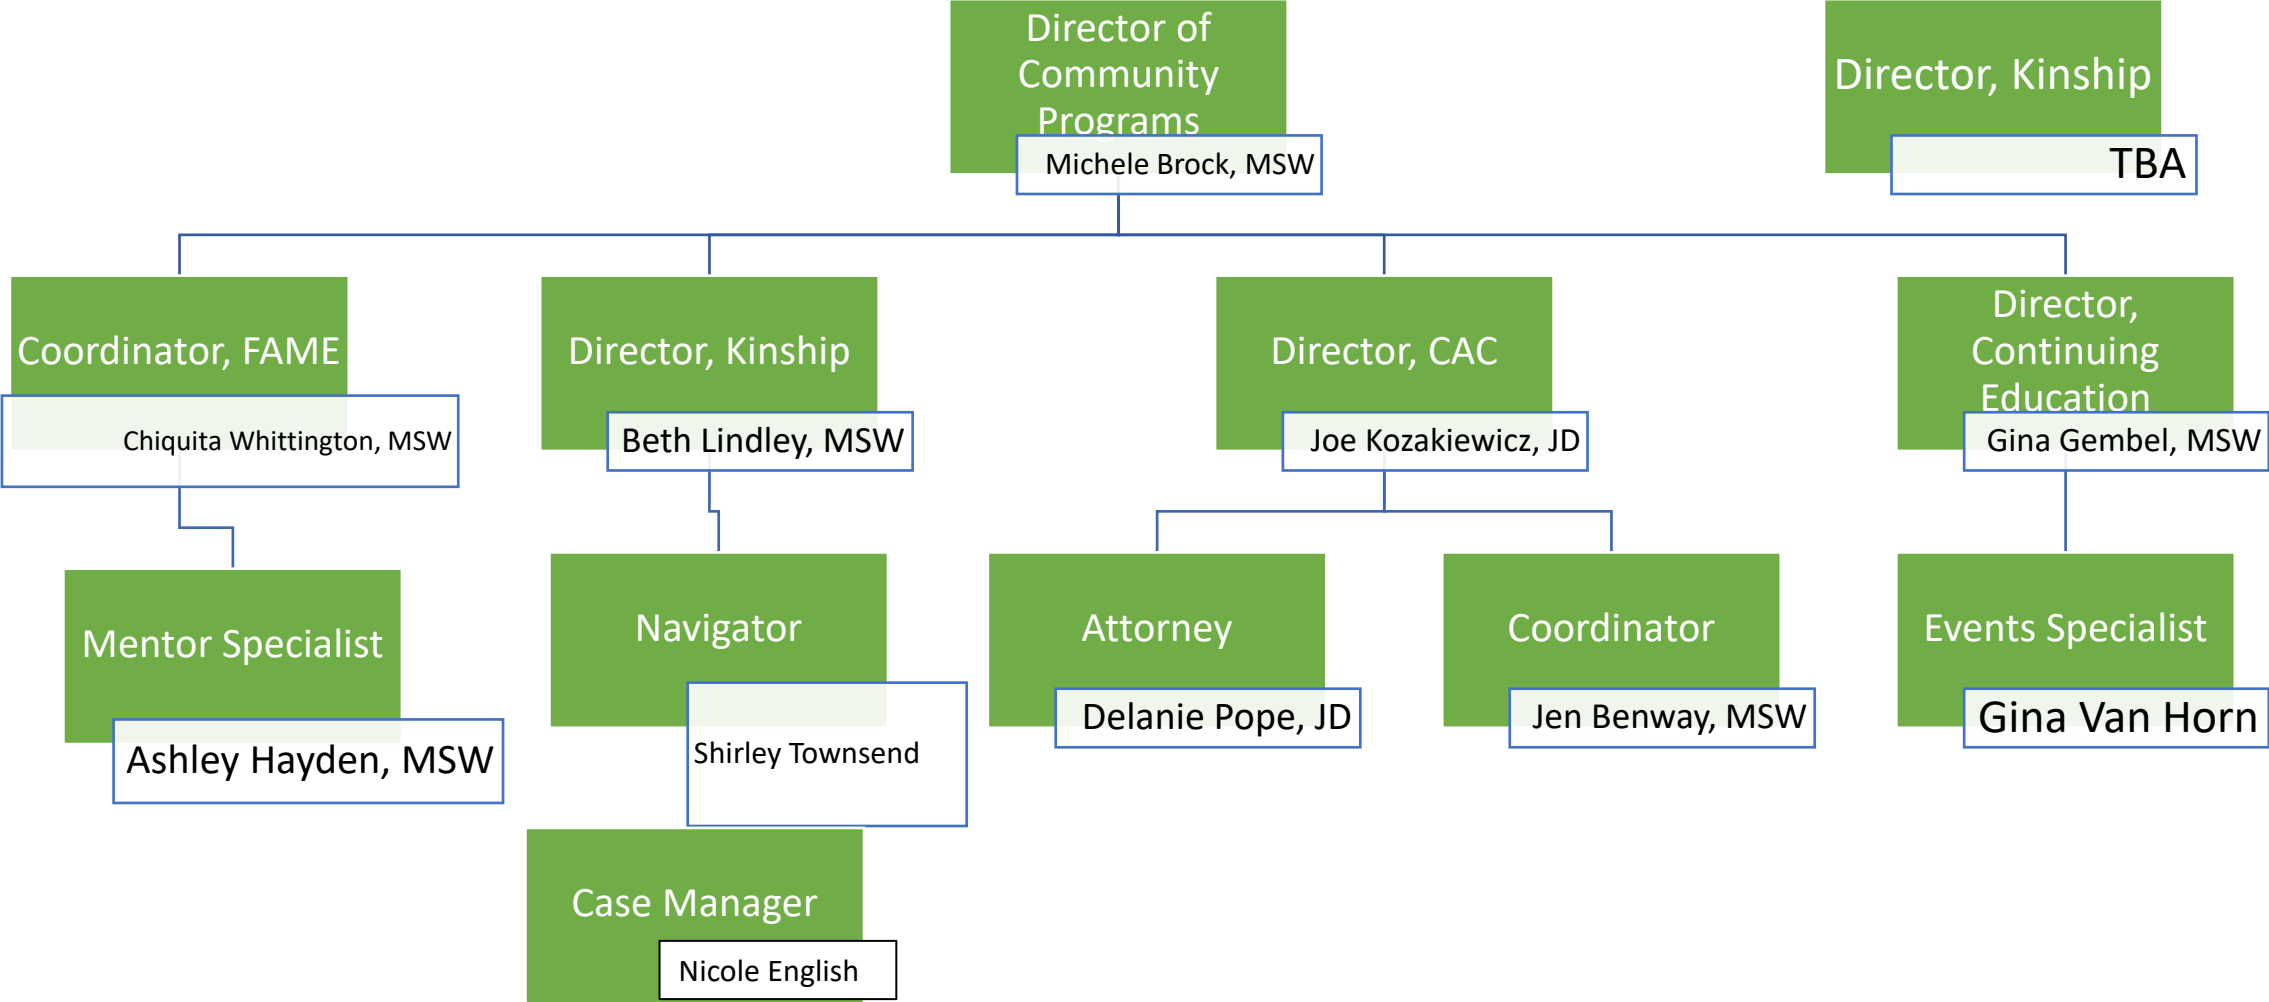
Director of Community Programs

Michele Brock, MSW

Director, Kinship

TBA

Coordinator, FAME

Chiquita Whittington, MSW

Director, Kinship

Beth Lindley, MSW

Director, CAC

Joe Kozakiewicz, JD

Director, Continuing Education

Gina Gembel, MSW

Mentor Specialist

Ashley Hayden, MSW

Navigator

Shirley Townsend

Attorney

Delanie Pope, JD

Coordinator

Jen Benway, MSW

Events Specialist

Gina Van Horn

Case Manager

Nicole English